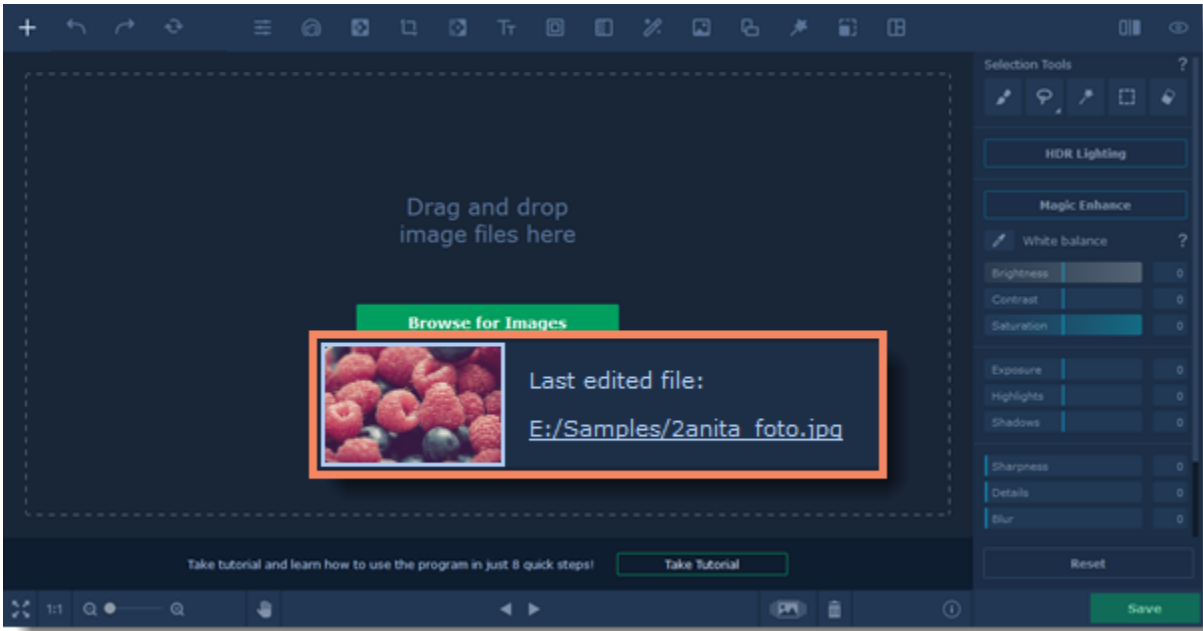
Drag and drop image files here

Browse for Images

Last edited file:

E:/Samples/2anita_foto.jpg

Selection Tools ?

HDR Lighting

Magic Enhance

White balance ?

Brightness 0
Contrast 0
Saturation 0

Exposure 0
Highlights 0
Shadows 0

Sharpness 0
Details 0
Blur 0

Reset

Take tutorial and learn how to use the program in just 8 quick steps!

Take Tutorial

1:1

Save